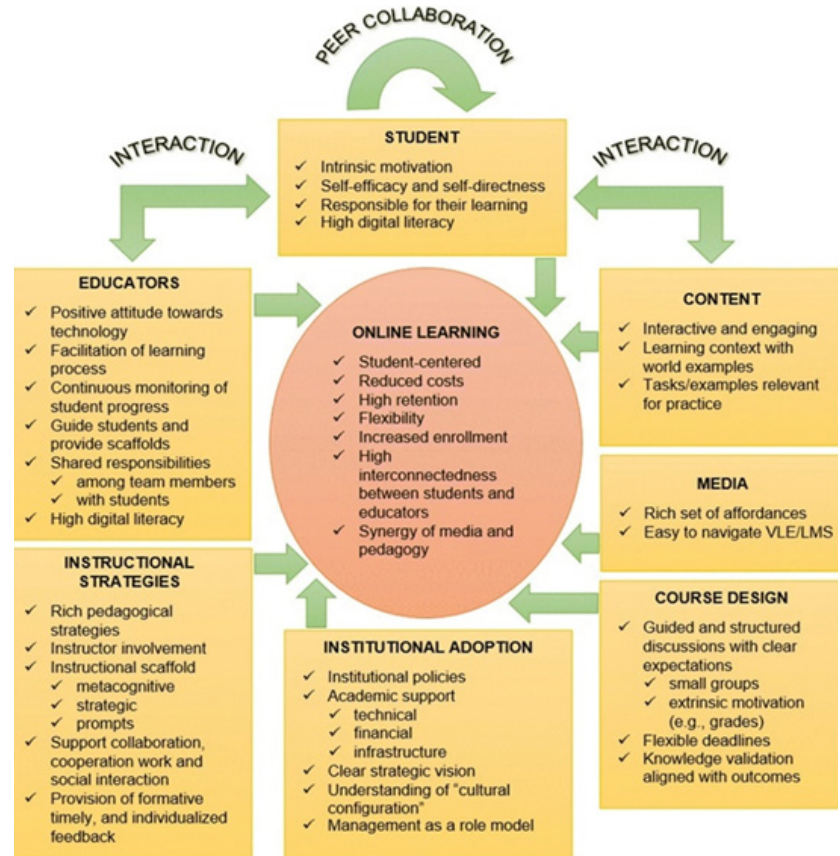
PEER COLLABORATION

INTERACTION

INTERACTION

STUDENT
✓ Intrinsic motivation
✓ Self-efficacy and self-directness
✓ Responsible for their learning
✓ High digital literacy

EDUCATORS
✓ Positive attitude towards technology
✓ Facilitation of learning process
✓ Continuous monitoring of student progress
✓ Guide students and provide scaffolds
✓ Shared responsibilities
✓ among team members
✓ with students
✓ High digital literacy

ONLINE LEARNING
✓ Student-centered
✓ Reduced costs
✓ High retention
✓ Flexibility
✓ Increased enrollment
✓ High interconnectedness between students and educators
✓ Synergy of media and pedagogy

CONTENT
✓ Interactive and engaging
✓ Learning context with world examples
✓ Tasks/examples relevant for practice

MEDIA
✓ Rich set of affordances
✓ Easy to navigate VLE/LMS

INSTRUCTIONAL STRATEGIES
✓ Rich pedagogical strategies
✓ Instructor involvement
✓ Instructional scaffold
✓ metacognitive
✓ strategic
✓ prompts
✓ Support collaboration, cooperation work and social interaction
✓ Provision of formative timely, and individualized feedback

INSTITUTIONAL ADOPTION
✓ Institutional policies
✓ Academic support
✓ technical
✓ financial
✓ infrastructure
✓ Clear strategic vision
✓ Understanding of "cultural configuration"
✓ Management as a role model

COURSE DESIGN
✓ Guided and structured discussions with clear expectations
✓ small groups
✓ extrinsic motivation (e.g., grades)
✓ Flexible deadlines
✓ Knowledge validation aligned with outcomes